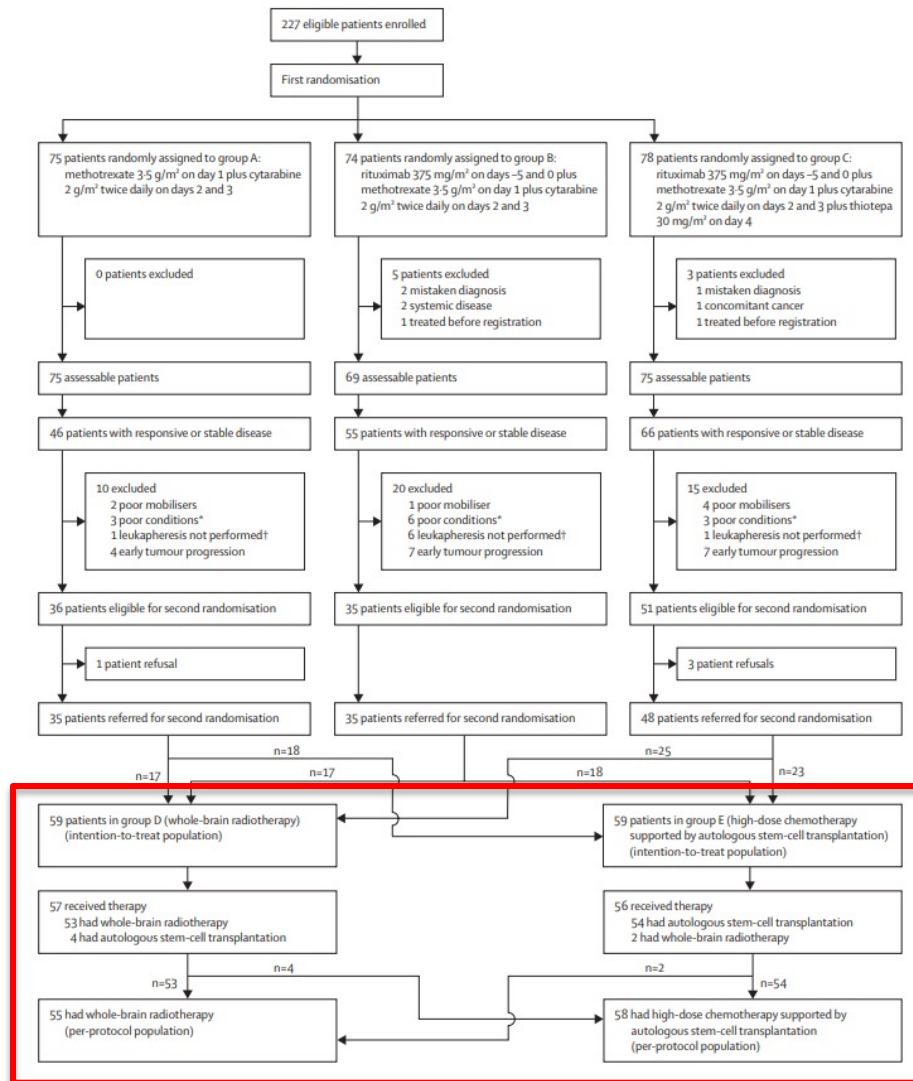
227 eligible patients enrolled

First randomisation

75 patients randomly assigned to group A: methotrexate 3·5 g/m² on day 1 plus cytarabine 2 g/m² twice daily on days 2 and 3

74 patients randomly assigned to group B: rituximab 375 mg/m² on days −5 and 0 plus methotrexate 3·5 g/m² on day 1 plus cytarabine 2 g/m² twice daily on days 2 and 3

78 patients randomly assigned to group C: rituximab 375 mg/m² on days −5 and 0 plus methotrexate 3·5 g/m² on day 1 plus cytarabine 2 g/m² twice daily on days 2 and 3 plus thiotepa 30 mg/m² on day 4

0 patients excluded

5 patients excluded
2 mistaken diagnosis
2 systemic disease
1 treated before registration

3 patients excluded
1 mistaken diagnosis
1 concomitant cancer
1 treated before registration

75 assessable patients

69 assessable patients

75 assessable patients

46 patients with responsive or stable disease

55 patients with responsive or stable disease

66 patients with responsive or stable disease

10 excluded
2 poor mobilisers
3 poor conditions*
1 leukapheresis not performed†
4 early tumour progression

20 excluded
1 poor mobiliser
6 poor conditions*
6 leukapheresis not performed†
7 early tumour progression

15 excluded
4 poor mobilisers
3 poor conditions*
1 leukapheresis not performed†
7 early tumour progression

36 patients eligible for second randomisation

35 patients eligible for second randomisation

51 patients eligible for second randomisation

1 patient refusal

3 patient refusals

35 patients referred for second randomisation

35 patients referred for second randomisation

48 patients referred for second randomisation

n=18

n=25

n=17

n=17

n=18

n=23

59 patients in group D (whole-brain radiotherapy) (intention-to-treat population)

59 patients in group E (high-dose chemotherapy supported by autologous stem-cell transplantation) (intention-to-treat population)

57 received therapy
53 had whole-brain radiotherapy
4 had autologous stem-cell transplantation

56 received therapy
54 had autologous stem-cell transplantation
2 had whole-brain radiotherapy

n=53

n=4

n=2

n=54

55 had whole-brain radiotherapy (per-protocol population)

58 had high-dose chemotherapy supported by autologous stem-cell transplantation (per-protocol population)